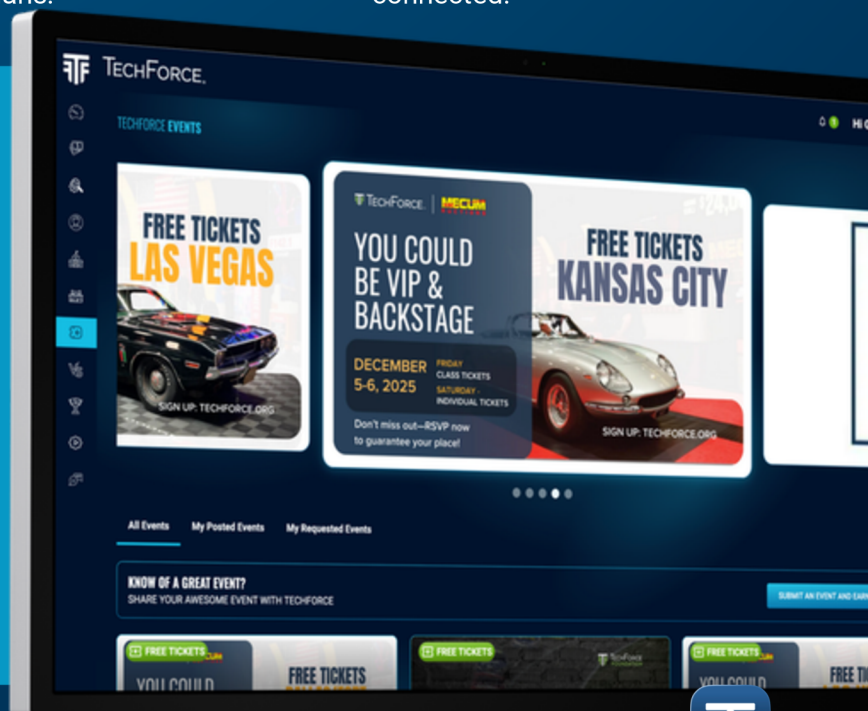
TechForce

TECHFORCE EVENTS

Hi

FREE TICKETS LAS VEGAS

SIGN UP: TECHFORCE.ORG

TechForce | MECUM

YOU COULD BE VIP & BACKSTAGE

DECEMBER 5-6, 2025

FRIDAY CLASS TICKETS

SATURDAY INDIVIDUAL TICKETS

Don't miss out—RSVP now to guarantee your place!

FREE TICKETS KANSAS CITY

SIGN UP: TECHFORCE.ORG

All Events

My Posted Events

My Requested Events

KNOW OF A GREAT EVENT?

SHARE YOUR AWESOME EVENT WITH TECHFORCE

SUBMIT AN EVENT AND EARN

FREE TICKETS

YOU COULD

FREE TICKETS

FREE TICKETS

TechForce

FREE TICKETS

YOU COULD

FREE T